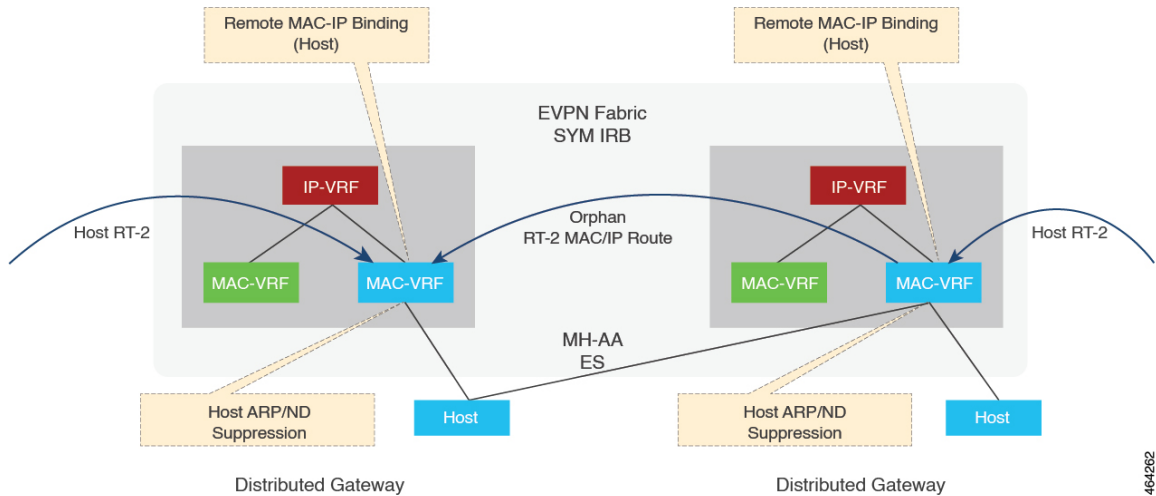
Remote MAC-IP Binding (Host)

Remote MAC-IP Binding (Host)

EVPN Fabric
SYM IRB

IP-VRF

IP-VRF

Host RT-2

Orphan
RT-2 MAC/IP Route

Host RT-2

MAC-VRF

MAC-VRF

MAC-VRF

MAC-VRF

MH-AA
ES

Host ARP/ND Suppression

Host

Host ARP/ND Suppression

Host

Distributed Gateway

Distributed Gateway

464262